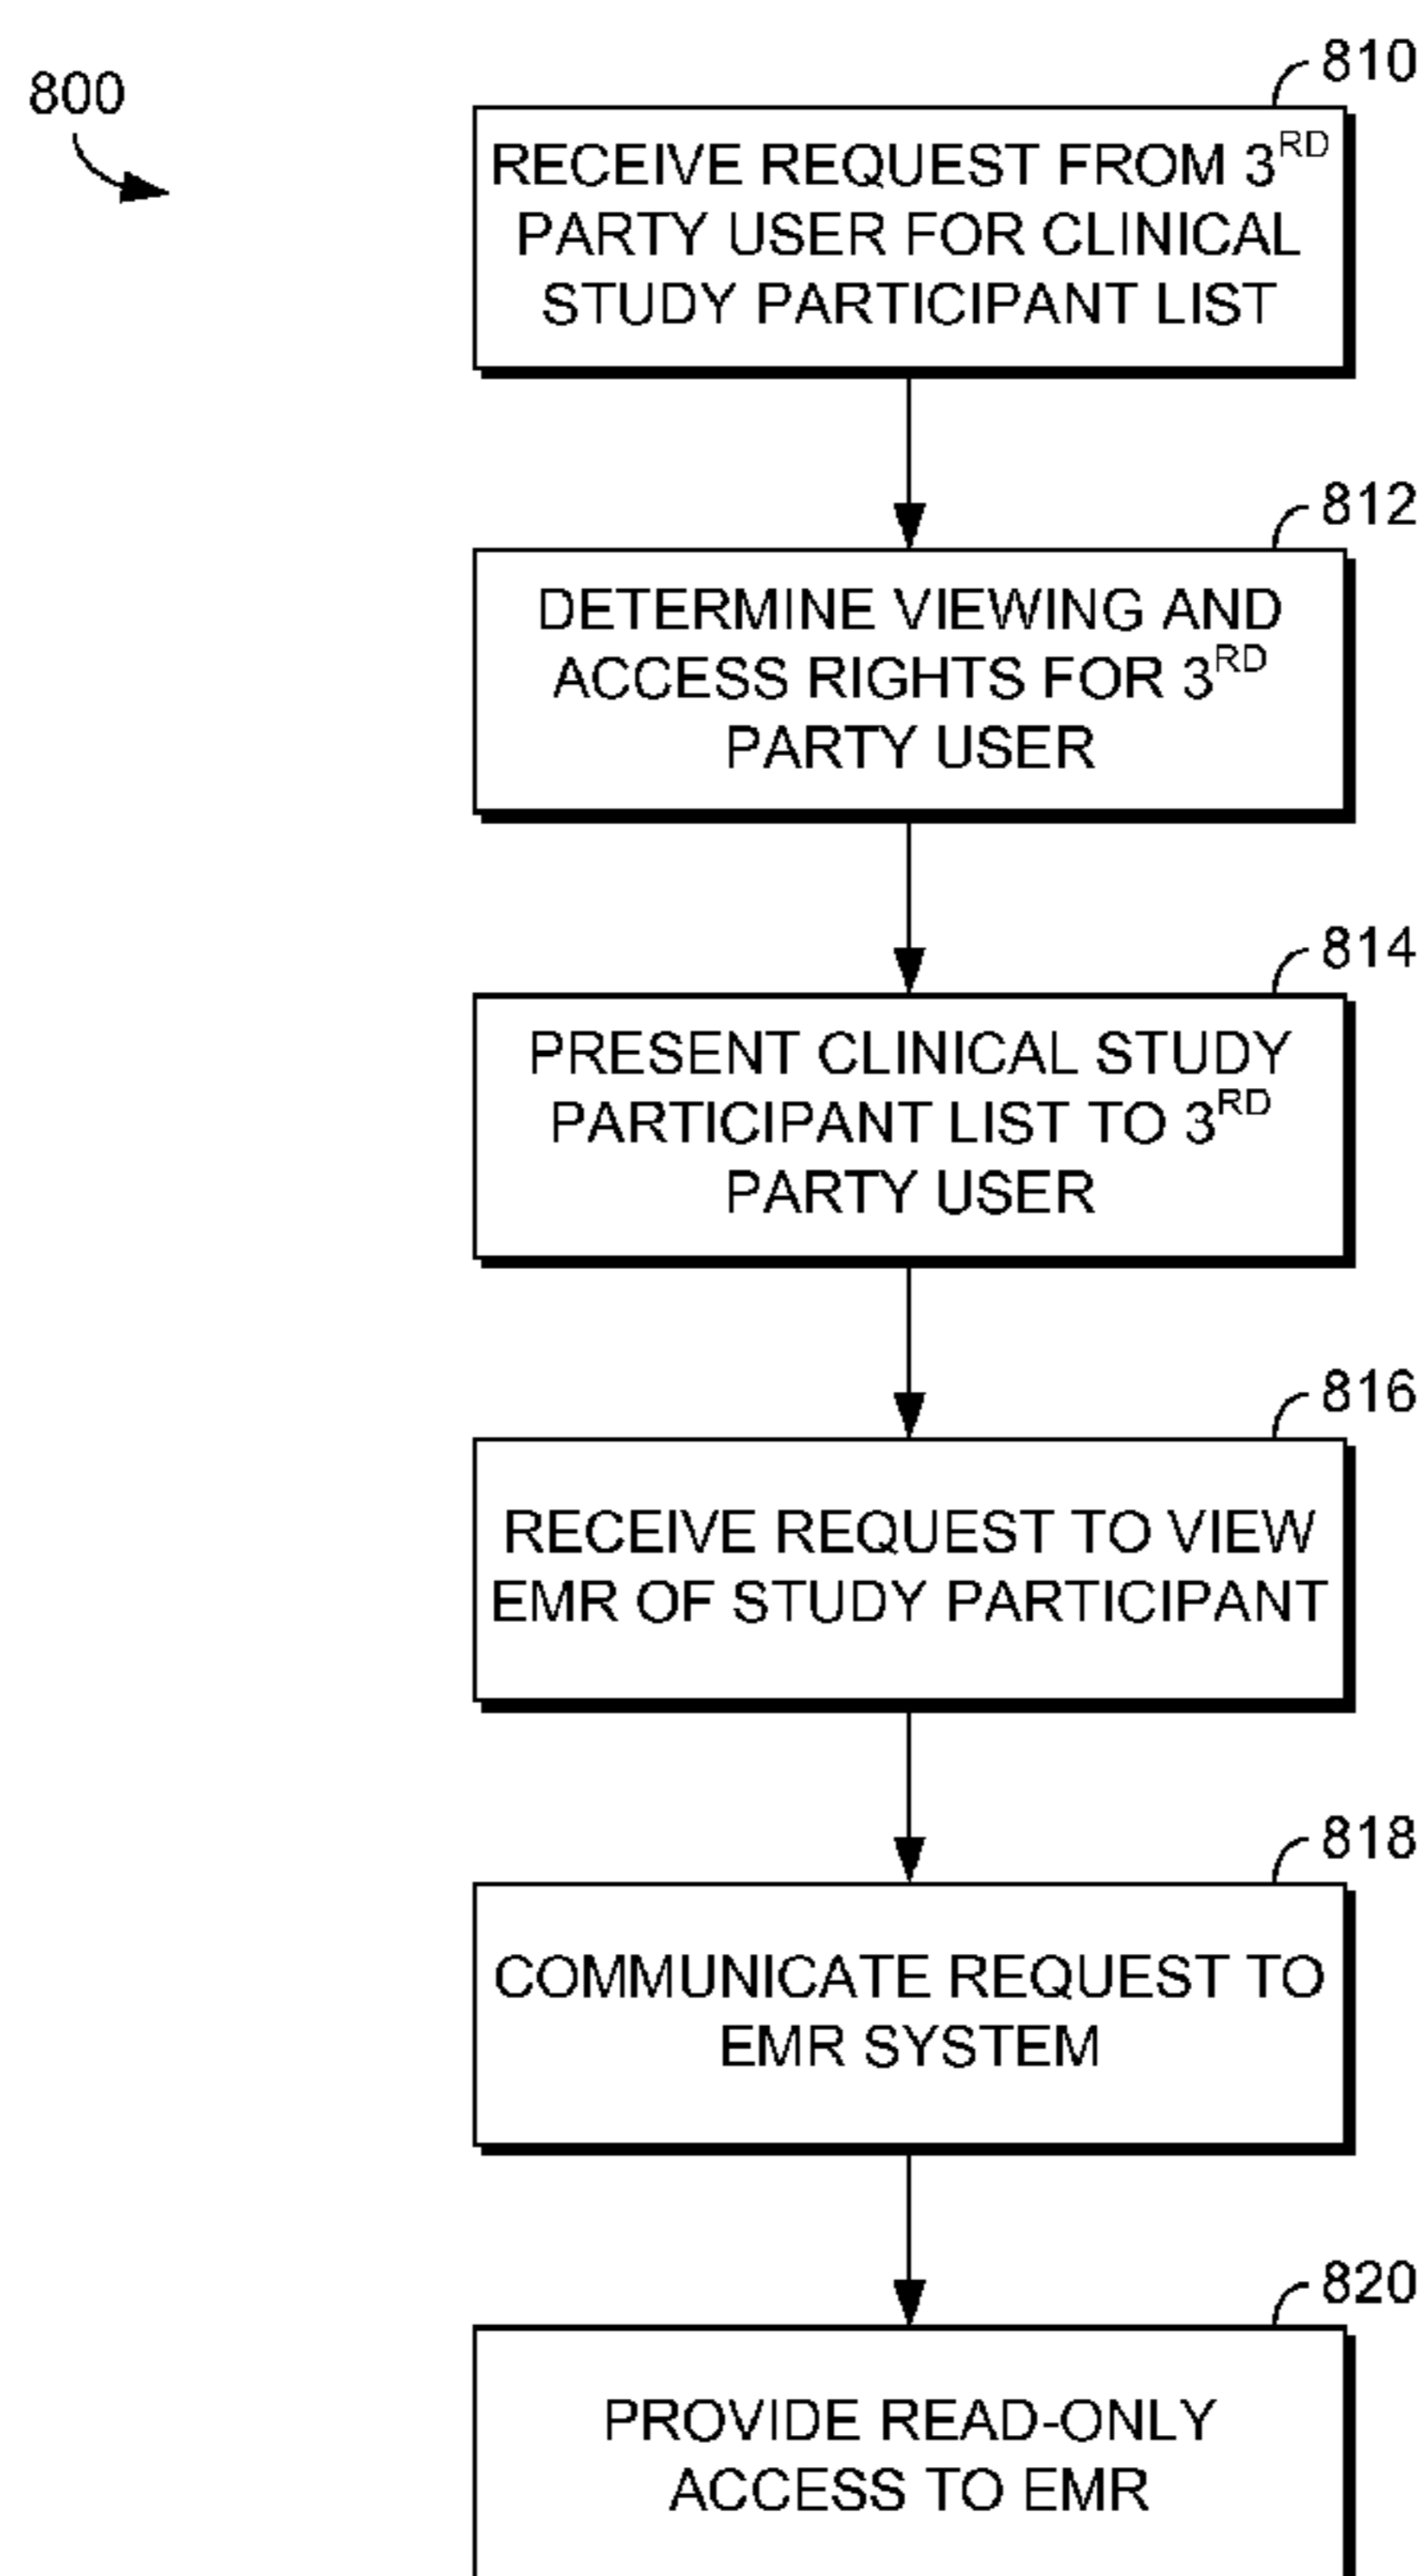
800

810

RECEIVE REQUEST FROM 3$^{RD}$ PARTY USER FOR CLINICAL STUDY PARTICIPANT LIST

812

DETERMINE VIEWING AND ACCESS RIGHTS FOR 3$^{RD}$ PARTY USER

814

PRESENT CLINICAL STUDY PARTICIPANT LIST TO 3$^{RD}$ PARTY USER

816

RECEIVE REQUEST TO VIEW EMR OF STUDY PARTICIPANT

818

COMMUNICATE REQUEST TO EMR SYSTEM

820

PROVIDE READ-ONLY ACCESS TO EMR